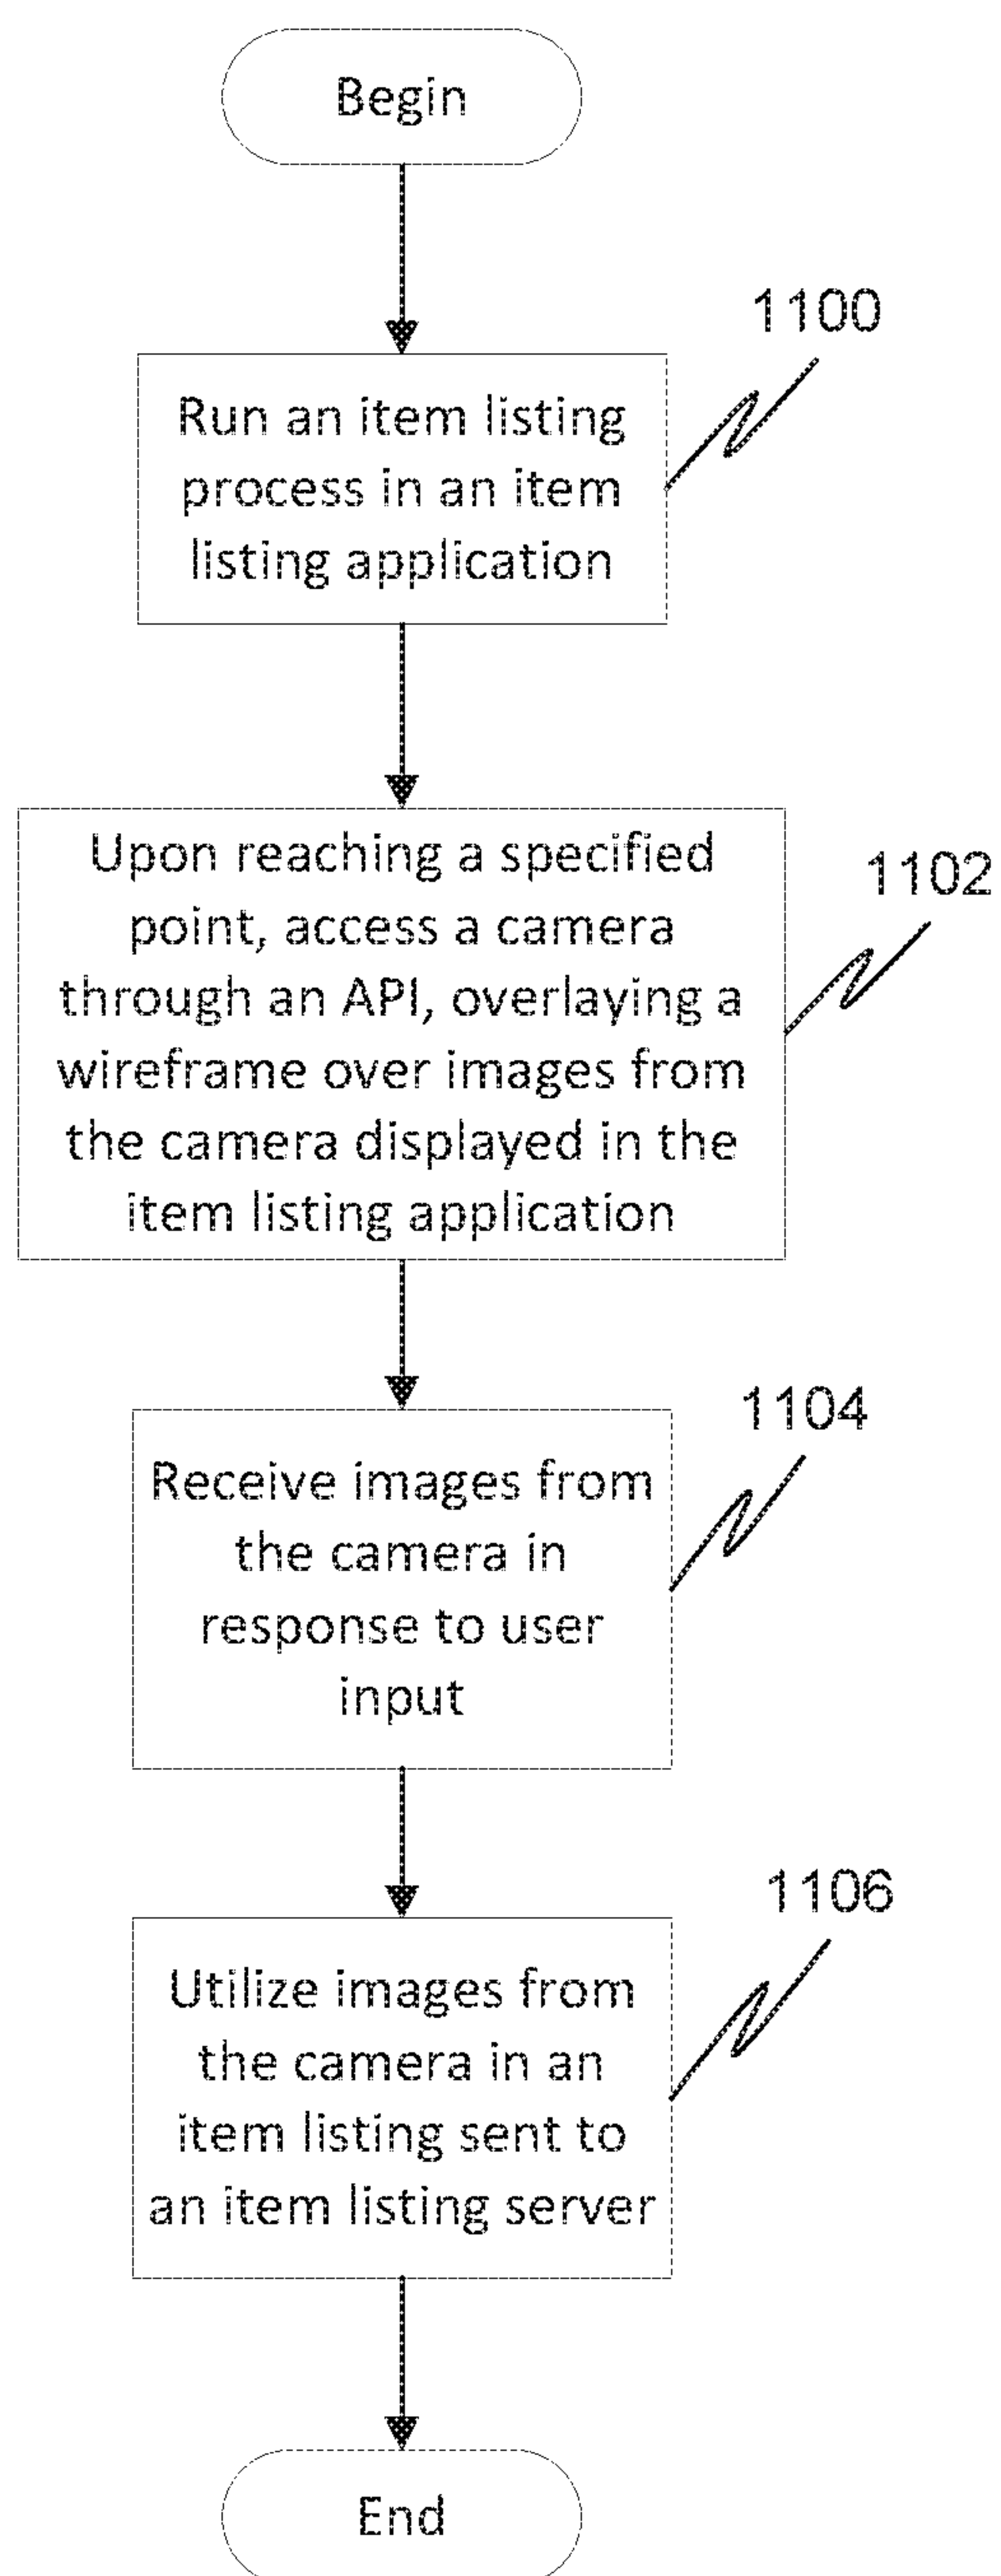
Begin

1100

Run an item listing process in an item listing application

Upon reaching a specified point, access a camera through an API, overlaying a wireframe over images from the camera displayed in the item listing application

1102

1104

Receive images from the camera in response to user input

1106

Utilize images from the camera in an item listing sent to an item listing server

End